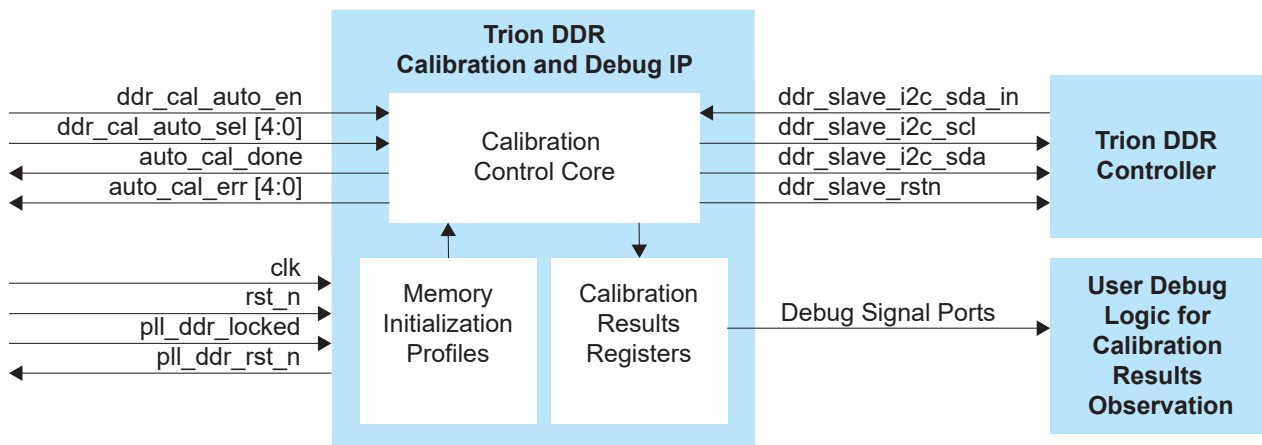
Trion DDR
Calibration and Debug IP

ddr_cal_auto_en
ddr_cal_auto_sel [4:0]
auto_cal_done
auto_cal_err [4:0]

Calibration
Control Core

ddr_slave_i2c_sda_in
ddr_slave_i2c_scl
ddr_slave_i2c_sda
ddr_slave_rstn

Trion DDR
Controller

clk
rst_n
pll_ddr_locked
pll_ddr_rst_n

Memory
Initialization
Profiles

Calibration
Results
Registers

Debug Signal Ports

User Debug
Logic for
Calibration
Results
Observation